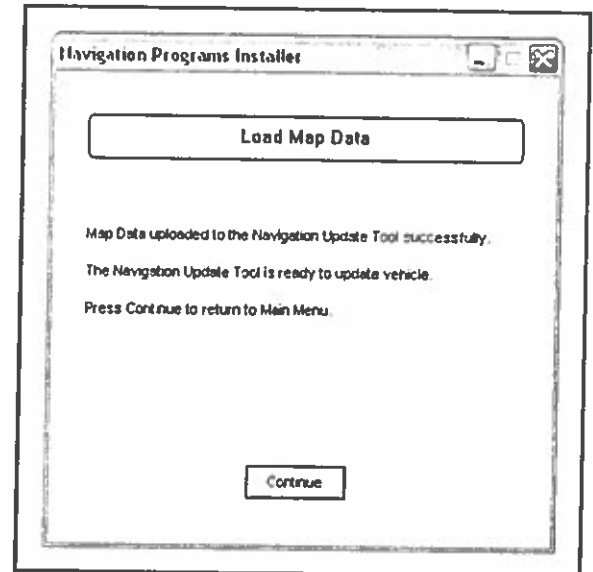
Navigation Programs Installer

Load Map Data

Map Data uploaded to the Navigation Update Tool successfully.

The Navigation Update Tool is ready to update vehicle.

Press Continue to return to Main Menu.

Continue